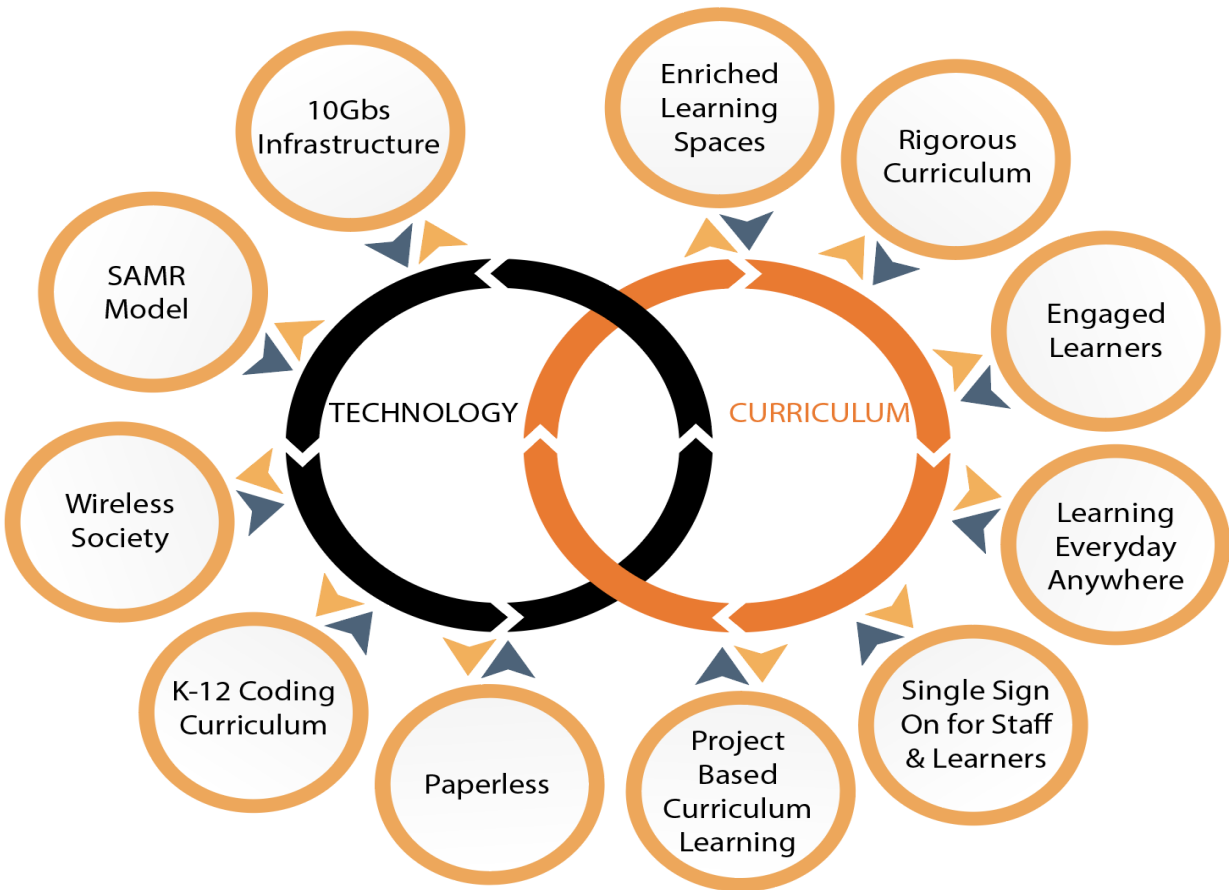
10Gbs Infrastructure

Enriched Learning Spaces

Rigorous Curriculum

SAMR Model

Engaged Learners

TECHNOLOGY

CURRICULUM

Wireless Society

Learning Everyday Anywhere

K-12 Coding Curriculum

Paperless

Project Based Curriculum Learning

Single Sign On for Staff & Learners